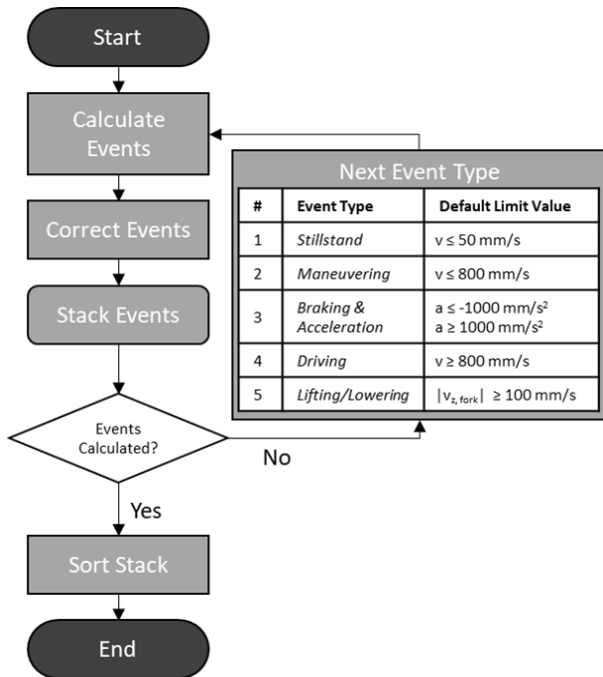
Start

Calculate Events

Correct Events

Stack Events

Events Calculated?

No

Yes

Sort Stack

End

Next Event Type

| # | Event Type | Default Limit Value |
|---|---|---|
| 1 | *Stillstand* | $v \leq 50$ mm/s |
| 2 | *Maneuvering* | $v \leq 800$ mm/s |
| 3 | *Braking & Acceleration* | $a \leq -1000$ mm/s$^2$ $a \geq 1000$ mm/s$^2$ |
| 4 | *Driving* | $v \geq 800$ mm/s |
| 5 | *Lifting/Lowering* | $\lvert v_{z,\,fork} \rvert \geq 100$ mm/s |